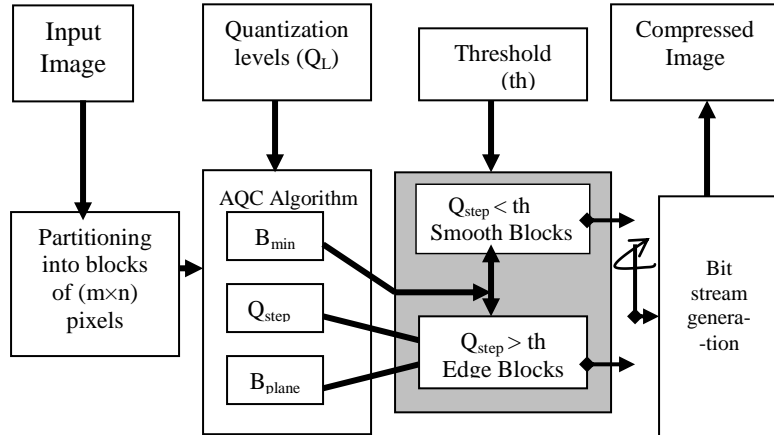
Input Image

Quantization levels ($Q_L$)

Threshold (th)

Compressed Image

Partitioning into blocks of (m×n) pixels

AQC Algorithm

$B_{min}$

$Q_{step}$

$B_{plane}$

$Q_{step} < th$ Smooth Blocks

$Q_{step} > th$ Edge Blocks

Bit stream generation